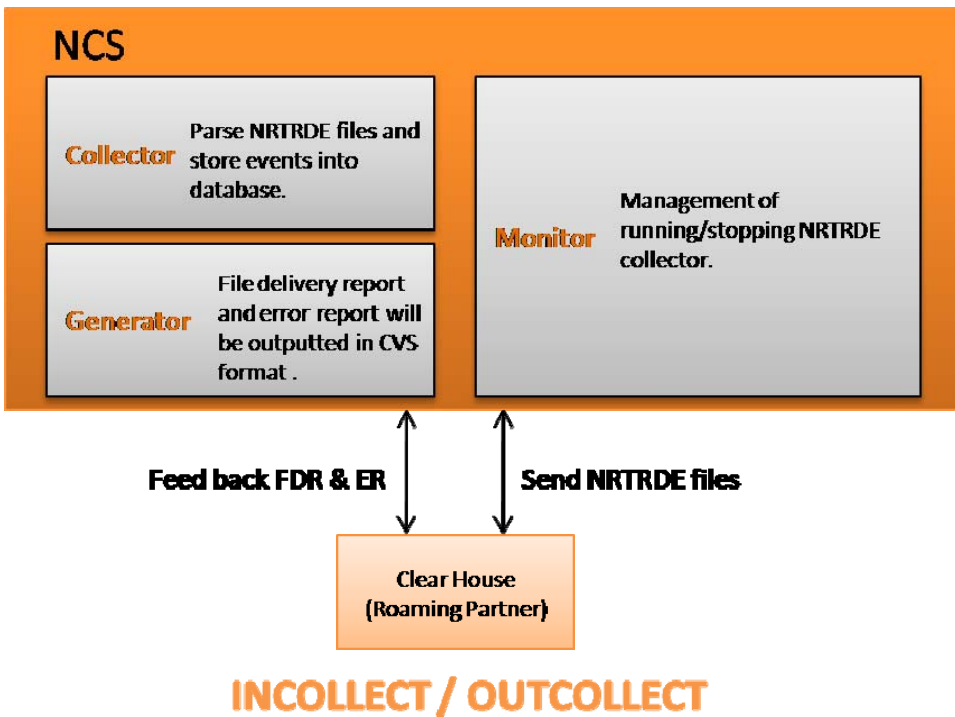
NCS

Collector

Parse NRTRDE files and store events into database.

Generator

File delivery report and error report will be outputted in CVS format .

Monitor

Management of running/stopping NRTRDE collector.

Feed back FDR & ER

Send NRTRDE files

Clear House (Roaming Partner)

INCOLLECT / OUTCOLLECT